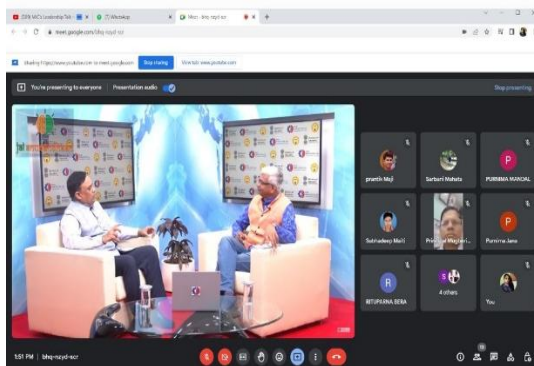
23RD NIC's Leadership Talk
(7) WhatsApp
Meet - bhq-nzyd-scr
meet.google.com/bhq-nzyd-scr
Sharing https://www.youtube.com to meet.google.com
Stop sharing
View tab: www.youtube.com
You're presenting to everyone
Presentation audio
Stop presenting
pranth Maji
Sarbani Mahato
PURNIMA MANDAL
Sutradeep Maiti
Principal Magbari...
Purnima Jana
RITUPARNA BERA
4 others
You
5:51 PM | bhq-nzyd-scr